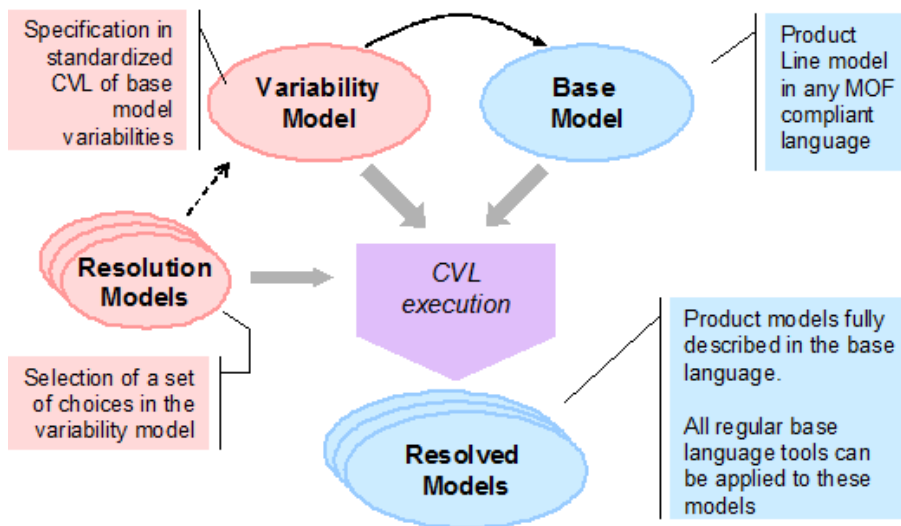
Specification in standardized CVL of base model variabilities

Variability Model

Base Model

Product Line model in any MOF compliant language

Resolution Models

CVL execution

Selection of a set of choices in the variability model

Product models fully described in the base language.

All regular base language tools can be applied to these models

Resolved Models